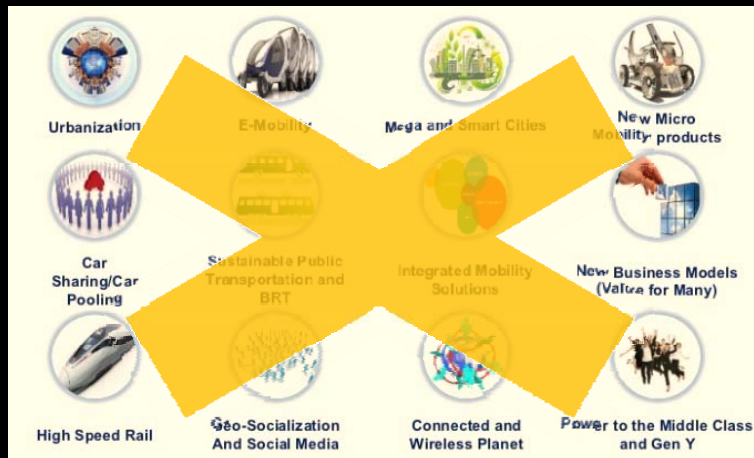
Urbanization

E-Mobility

Mega and Smart Cities

New Micro Mobility products

Car Sharing/Car Pooling

Sustainable Public Transportation and BRT

Integrated Mobility Solutions

New Business Models (Value for Many)

High Speed Rail

Geo-Socialization And Social Media

Connected and Wireless Planet

Power to the Middle Class and Gen Y